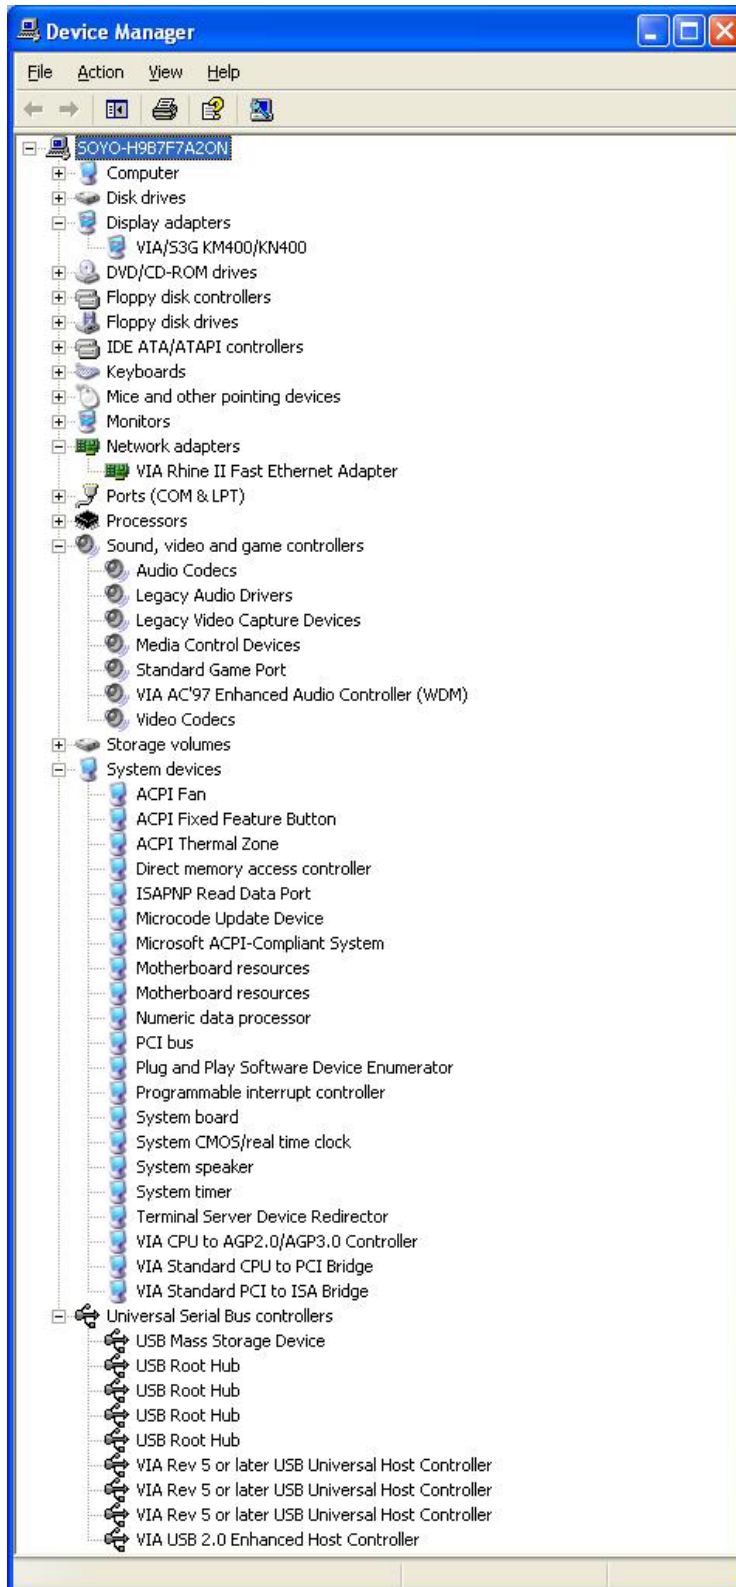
Device Manager

File Action View Help

SOYO-H9B7F7A2ON
Computer
Disk drives
Display adapters
VIA/S3G KM400/KN400
DVD/CD-ROM drives
Floppy disk controllers
Floppy disk drives
IDE ATA/ATAPI controllers
Keyboards
Mice and other pointing devices
Monitors
Network adapters
VIA Rhine II Fast Ethernet Adapter
Ports (COM & LPT)
Processors
Sound, video and game controllers
Audio Codecs
Legacy Audio Drivers
Legacy Video Capture Devices
Media Control Devices
Standard Game Port
VIA AC'97 Enhanced Audio Controller (WDM)
Video Codecs
Storage volumes
System devices
ACPI Fan
ACPI Fixed Feature Button
ACPI Thermal Zone
Direct memory access controller
ISAPNP Read Data Port
Microcode Update Device
Microsoft ACPI-Compliant System
Motherboard resources
Motherboard resources
Numeric data processor
PCI bus
Plug and Play Software Device Enumerator
Programmable interrupt controller
System board
System CMOS/real time clock
System speaker
System timer
Terminal Server Device Redirector
VIA CPU to AGP2.0/AGP3.0 Controller
VIA Standard CPU to PCI Bridge
VIA Standard PCI to ISA Bridge
Universal Serial Bus controllers
USB Mass Storage Device
USB Root Hub
USB Root Hub
USB Root Hub
USB Root Hub
VIA Rev 5 or later USB Universal Host Controller
VIA Rev 5 or later USB Universal Host Controller
VIA Rev 5 or later USB Universal Host Controller
VIA USB 2.0 Enhanced Host Controller